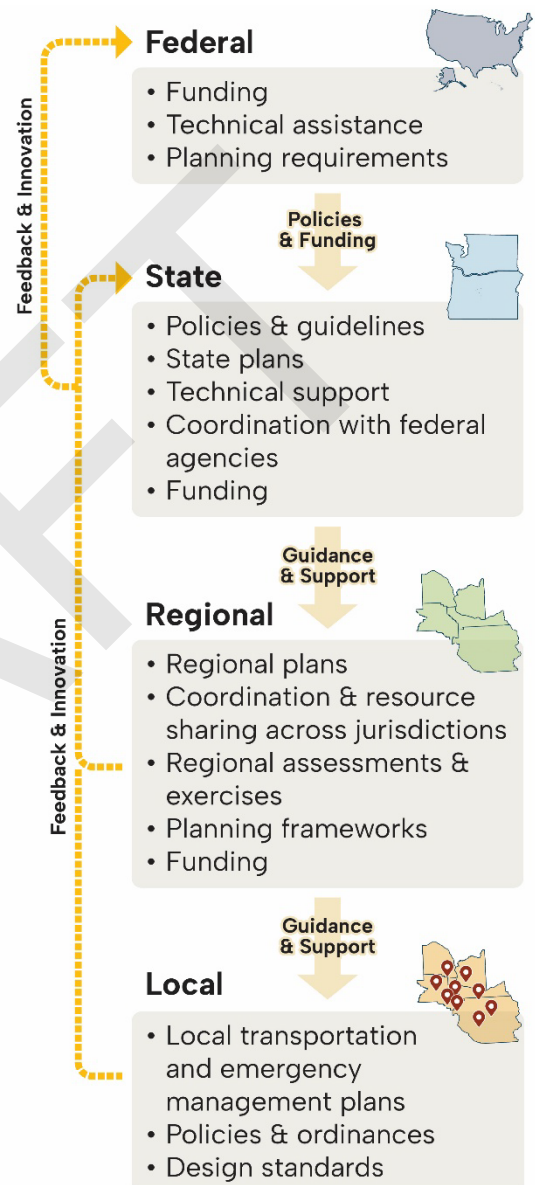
Feedback & Innovation

Federal
• Funding
• Technical assistance
• Planning requirements

Policies & Funding

State
• Policies & guidelines
• State plans
• Technical support
• Coordination with federal agencies
• Funding

Guidance & Support

Feedback & Innovation

Regional
• Regional plans
• Coordination & resource sharing across jurisdictions
• Regional assessments & exercises
• Planning frameworks
• Funding

Guidance & Support

Local
• Local transportation and emergency management plans
• Policies & ordinances
• Design standards